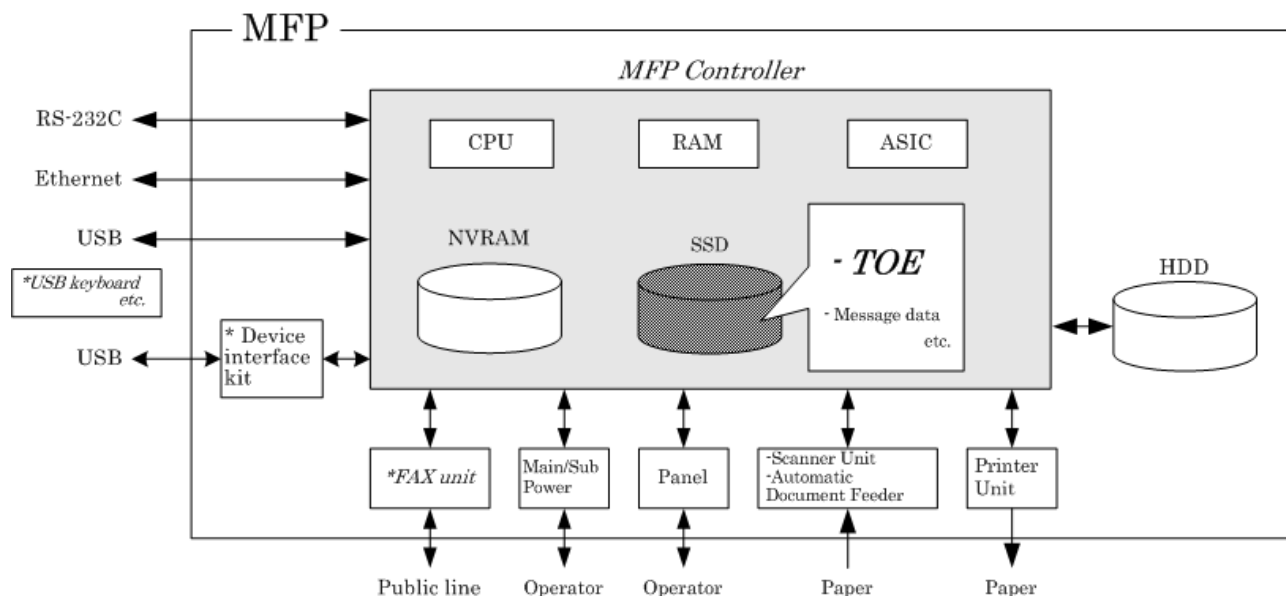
MFP

MFP Controller

RS-232C

Ethernet

USB

*USB keyboard etc.

USB

* Device interface kit

CPU

RAM

ASIC

NVRAM

SSD

- TOE

- Message data etc.

HDD

*FAX unit

Main/Sub Power

Panel

-Scanner Unit
-Automatic Document Feeder

Printer Unit

Public line

Operator

Operator

Paper

Paper